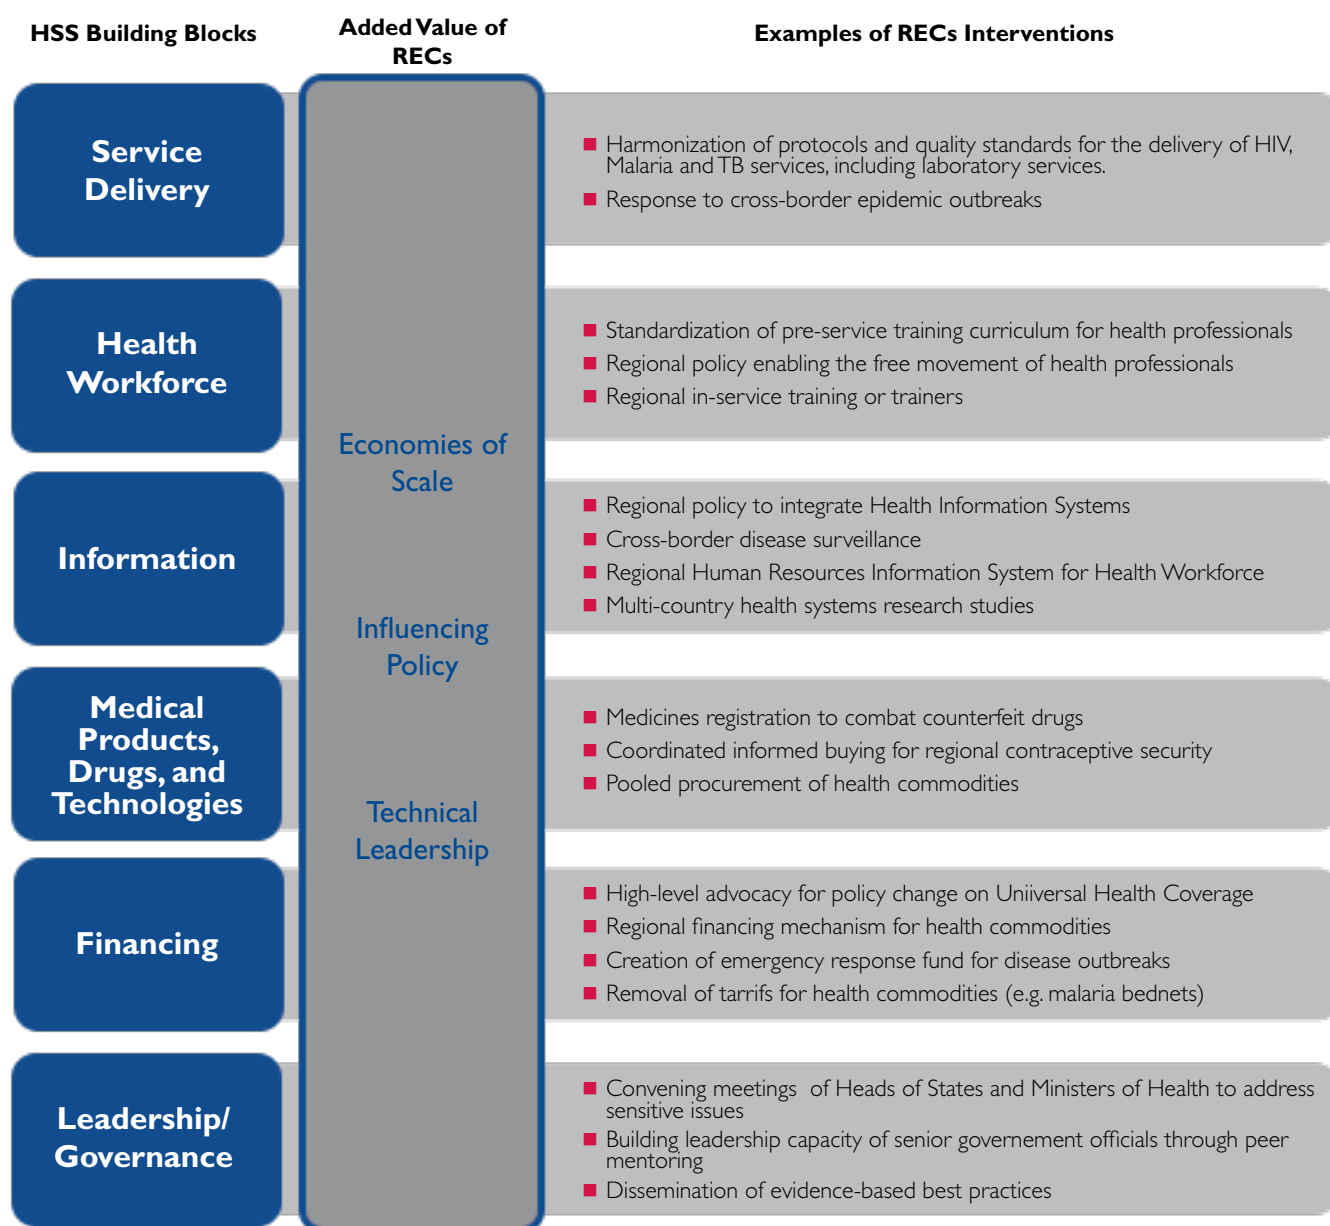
HSS Building Blocks

Added Value of RECs

Examples of RECs Interventions

Service Delivery

Health Workforce

Information

Medical Products, Drugs, and Technologies

Financing

Leadership/ Governance

Economies of Scale

Influencing Policy

Technical Leadership

■ Harmonization of protocols and quality standards for the delivery of HIV, Malaria and TB services, including laboratory services.
■ Response to cross-border epidemic outbreaks

■ Standardization of pre-service training curriculum for health professionals
■ Regional policy enabling the free movement of health professionals
■ Regional in-service training or trainers

■ Regional policy to integrate Health Information Systems
■ Cross-border disease surveillance
■ Regional Human Resources Information System for Health Workforce
■ Multi-country health systems research studies

■ Medicines registration to combat counterfeit drugs
■ Coordinated informed buying for regional contraceptive security
■ Pooled procurement of health commodities

■ High-level advocacy for policy change on Uniiversal Health Coverage
■ Regional financing mechanism for health commodities
■ Creation of emergency response fund for disease outbreaks
■ Removal of tarrifs for health commodities (e.g. malaria bednets)

■ Convening meetings of Heads of States and Ministers of Health to address sensitive issues
■ Building leadership capacity of senior governement officials through peer mentoring
■ Dissemination of evidence-based best practices